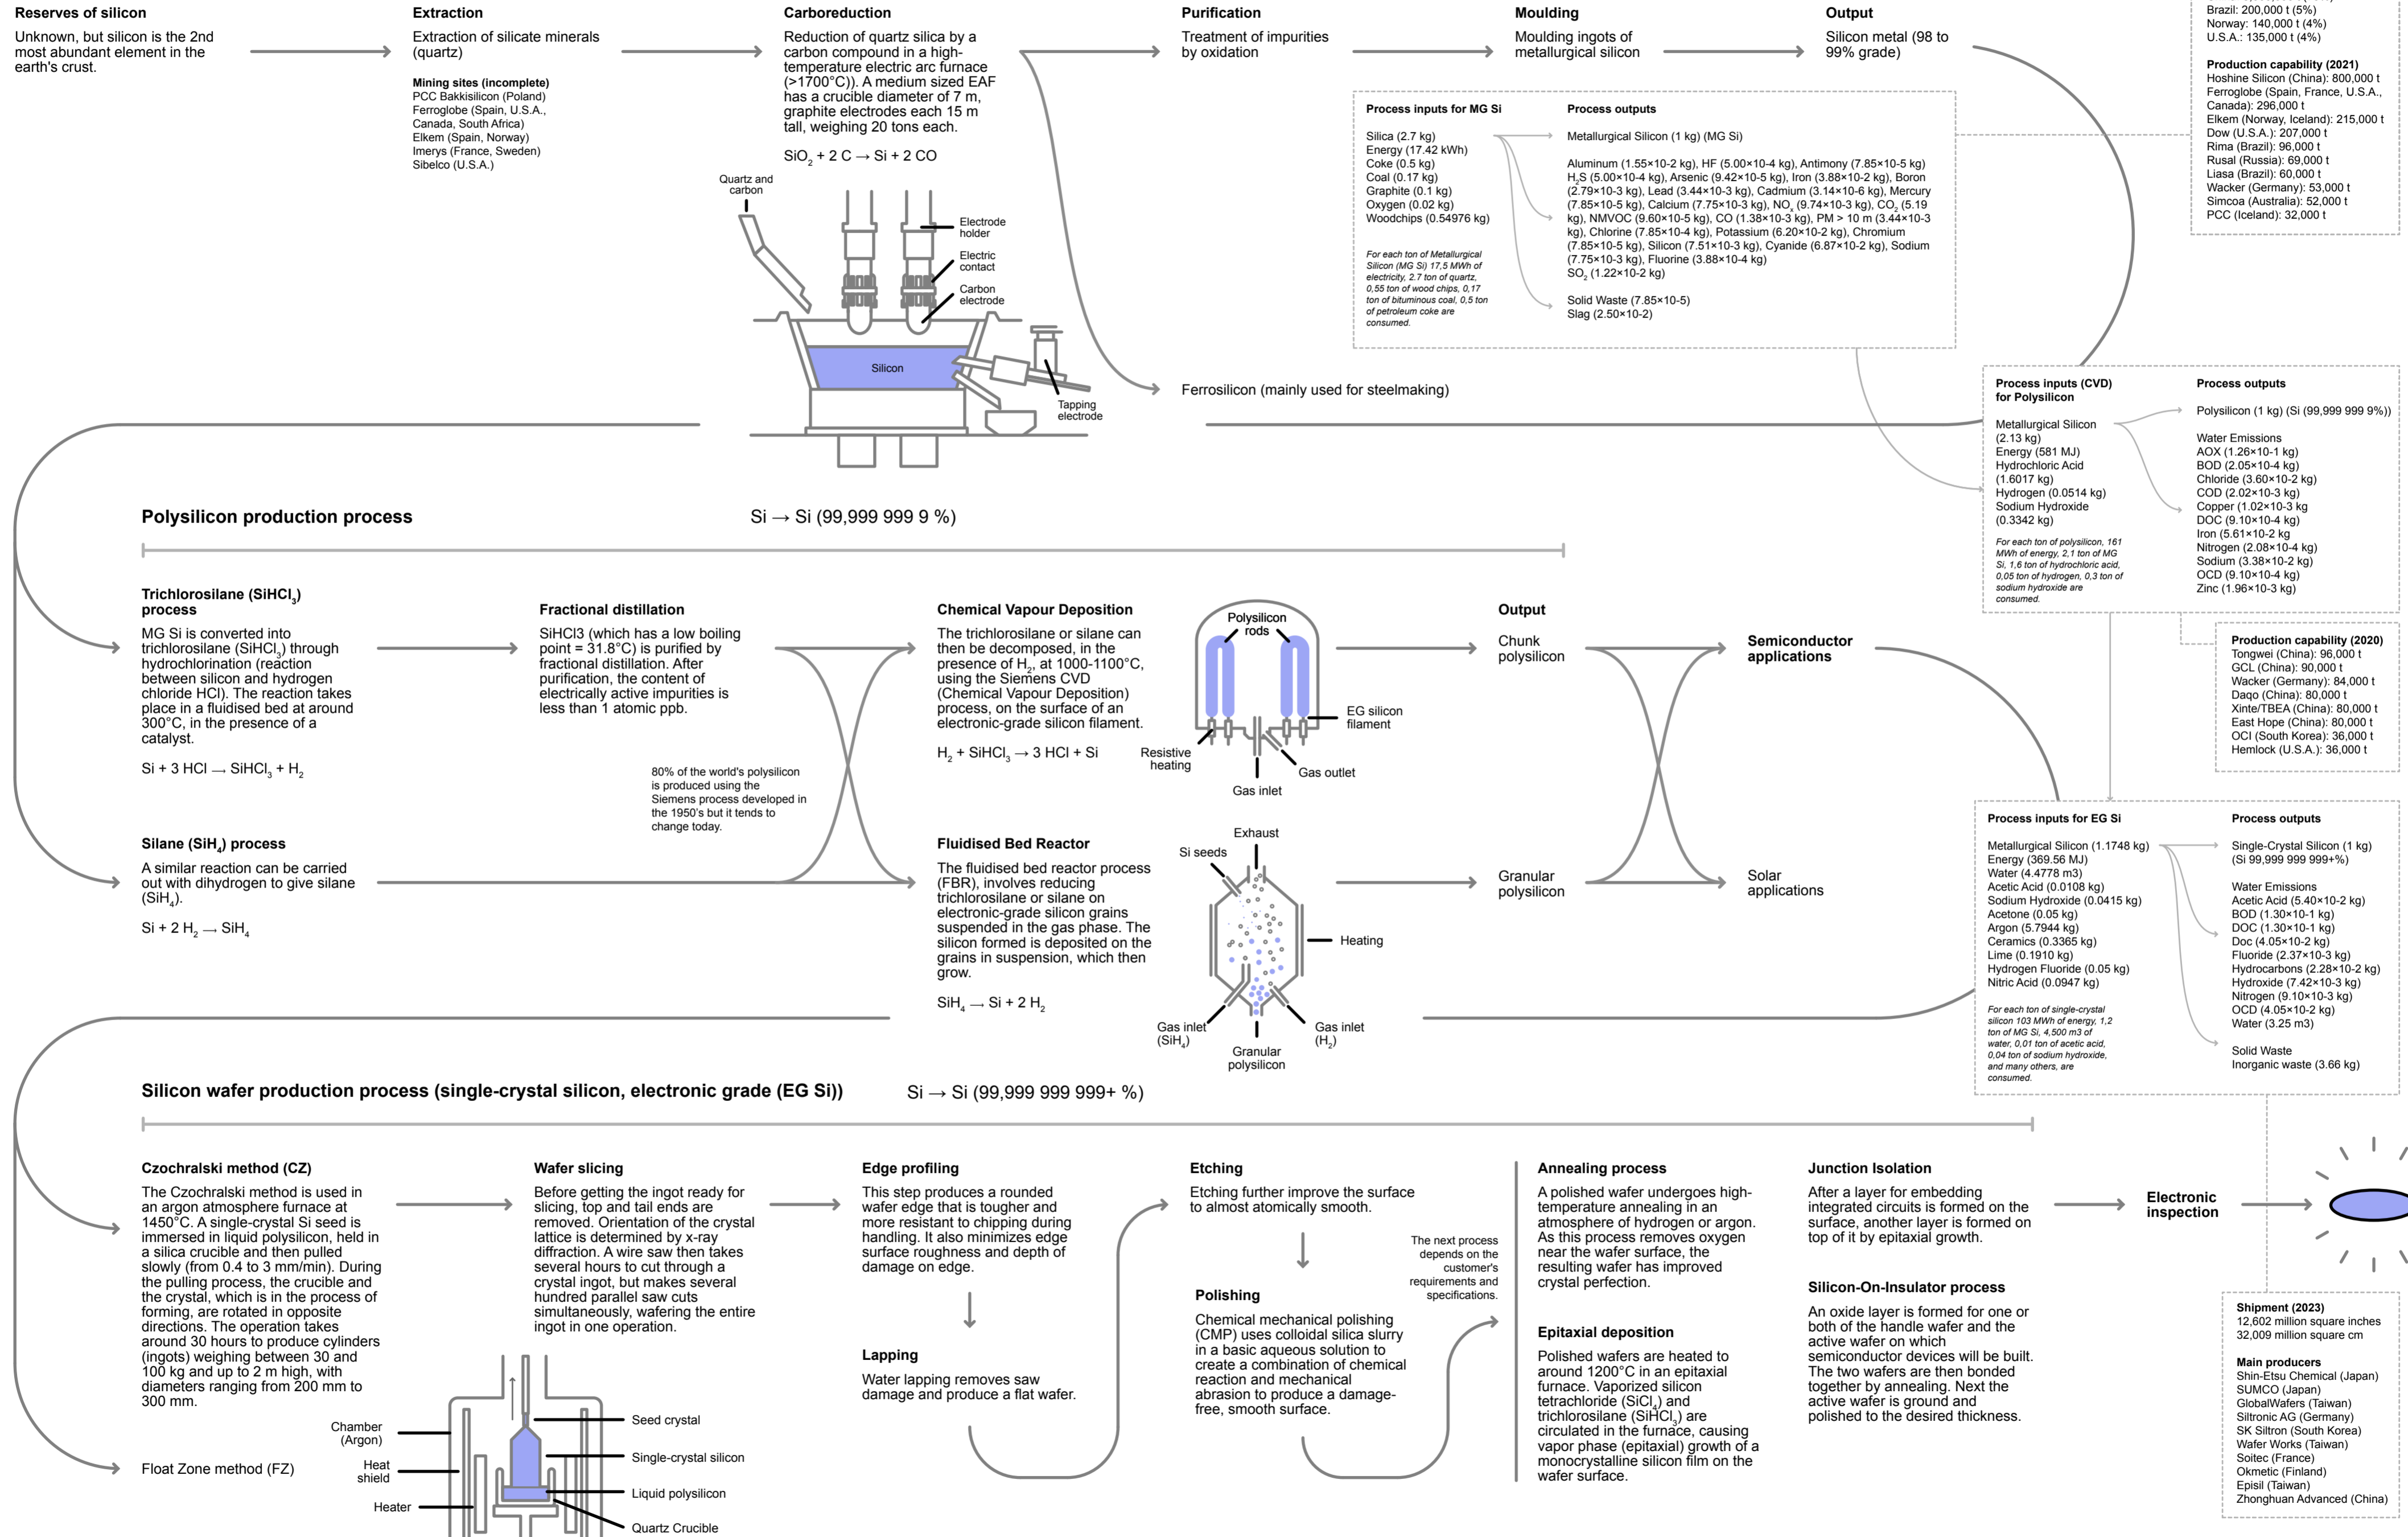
Reserves of silicon
Unknown, but silicon is the 2nd most abundant element in the earth's crust.

Extraction
Extraction of silicate minerals (quartz)

Mining sites (incomplete)
PCC Bakkisilicon (Poland)
Ferroglobe (Spain, U.S.A., Canada, South Africa)
Elkem (Spain, Norway)
Imerys (France, Sweden)
Sibelco (U.S.A.)

Carboreduction
Reduction of quartz silica by a carbon compound in a high-temperature electric arc furnace (>1700°C)). A medium sized EAF has a crucible diameter of 7 m, graphite electrodes each 15 m tall, weighing 20 tons each.

$SiO_2 + 2 C \rightarrow Si + 2 CO$

Quartz and carbon
Electrode holder
Electric contact
Carbon electrode
Silicon
Tapping electrode

Purification
Treatment of impurities by oxidation

Moulding
Moulding ingots of metallurgical silicon

Output
Silicon metal (98 to 99% grade)

Brazil: 200,000 t (5%)
Norway: 140,000 t (4%)
U.S.A.: 135,000 t (4%)

Production capability (2021)
Hoshine Silicon (China): 800,000 t
Ferroglobe (Spain, France, U.S.A., Canada): 296,000 t
Elkem (Norway, Iceland): 215,000 t
Dow (U.S.A.): 207,000 t
Rima (Brazil): 96,000 t
Rusal (Russia): 69,000 t
Liasa (Brazil): 60,000 t
Wacker (Germany): 53,000 t
Simcoa (Australia): 52,000 t
PCC (Iceland): 32,000 t

Process inputs for MG Si
Silica (2.7 kg)
Energy (17.42 kWh)
Coke (0.5 kg)
Coal (0.17 kg)
Graphite (0.1 kg)
Oxygen (0.02 kg)
Woodchips (0.54976 kg)

For each ton of Metallurgical Silicon (MG Si) 17,5 MWh of electricity, 2.7 ton of quartz, 0,55 ton of wood chips, 0,17 ton of bituminous coal, 0,5 ton of petroleum coke are consumed.

Process outputs
Metallurgical Silicon (1 kg) (MG Si)

Aluminum (1.55×10-2 kg), HF (5.00×10-4 kg), Antimony (7.85×10-5 kg) $H_2S$ (5.00×10-4 kg), Arsenic (9.42×10-5 kg), Iron (3.88×10-2 kg), Boron (2.79×10-3 kg), Lead (3.44×10-3 kg), Cadmium (3.14×10-6 kg), Mercury (7.85×10-5 kg), Calcium (7.75×10-3 kg), $NO_x$ (9.74×10-3 kg), $CO_2$ (5.19 kg), NMVOC (9.60×10-5 kg), CO (1.38×10-3 kg), PM > 10 m (3.44×10-3 kg), Chlorine (7.85×10-4 kg), Potassium (6.20×10-2 kg), Chromium (7.85×10-5 kg), Silicon (7.51×10-3 kg), Cyanide (6.87×10-2 kg), Sodium (7.75×10-3 kg), Fluorine (3.88×10-4 kg) $SO_2$ (1.22×10-2 kg)

Solid Waste (7.85×10-5)
Slag (2.50×10-2)

Ferrosilicon (mainly used for steelmaking)

Process inputs (CVD) for Polysilicon
Metallurgical Silicon (2.13 kg)
Energy (581 MJ)
Hydrochloric Acid (1.6017 kg)
Hydrogen (0.0514 kg)
Sodium Hydroxide (0.3342 kg)

For each ton of polysilicon, 161 MWh of energy, 2,1 ton of MG Si, 1,6 ton of hydrochloric acid, 0,05 ton of hydrogen, 0,3 ton of sodium hydroxide are consumed.

Process outputs
Polysilicon (1 kg) (Si (99,999 999 9%))

Water Emissions
AOX (1.26×10-1 kg)
BOD (2.05×10-4 kg)
Chloride (3.60×10-2 kg)
COD (2.02×10-3 kg)
Copper (1.02×10-3 kg
DOC (9.10×10-4 kg)
Iron (5.61×10-2 kg
Nitrogen (2.08×10-4 kg)
Sodium (3.38×10-2 kg)
OCD (9.10×10-4 kg)
Zinc (1.96×10-3 kg)

Polysilicon production process
Si → Si (99,999 999 9 %)

Trichlorosilane ($SiHCl_3$) process
MG Si is converted into trichlorosilane ($SiHCl_3$) through hydrochlorination (reaction between silicon and hydrogen chloride HCl). The reaction takes place in a fluidised bed at around 300°C, in the presence of a catalyst.

$Si + 3 HCl \rightarrow SiHCl_3 + H_2$

Fractional distillation
SiHCl3 (which has a low boiling point = 31.8°C) is purified by fractional distillation. After purification, the content of electrically active impurities is less than 1 atomic ppb.

80% of the world's polysilicon is produced using the Siemens process developed in the 1950's but it tends to change today.

Chemical Vapour Deposition
The trichlorosilane or silane can then be decomposed, in the presence of $H_2$, at 1000-1100°C, using the Siemens CVD (Chemical Vapour Deposition) process, on the surface of an electronic-grade silicon filament.

$H_2 + SiHCl_3 \rightarrow 3 HCl + Si$

Polysilicon rods
EG silicon filament
Resistive heating
Gas outlet
Gas inlet

Output
Chunk polysilicon

Semiconductor applications

Production capability (2020)
Tongwei (China): 96,000 t
GCL (China): 90,000 t
Wacker (Germany): 84,000 t
Daqo (China): 80,000 t
Xinte/TBEA (China): 80,000 t
East Hope (China): 80,000 t
OCI (South Korea): 36,000 t
Hemlock (U.S.A.): 36,000 t

Silane ($SiH_4$) process
A similar reaction can be carried out with dihydrogen to give silane ($SiH_4$).

$Si + 2 H_2 \rightarrow SiH_4$

Fluidised Bed Reactor
The fluidised bed reactor process (FBR), involves reducing trichlorosilane or silane on electronic-grade silicon grains suspended in the gas phase. The silicon formed is deposited on the grains in suspension, which then grow.

$SiH_4 \rightarrow Si + 2 H_2$

Exhaust
Si seeds
Heating
Gas inlet ($SiH_4$)
Gas inlet ($H_2$)
Granular polysilicon

Granular polysilicon

Solar applications

Process inputs for EG Si
Metallurgical Silicon (1.1748 kg)
Energy (369.56 MJ)
Water (4.4778 m3)
Acetic Acid (0.0108 kg)
Sodium Hydroxide (0.0415 kg)
Acetone (0.05 kg)
Argon (5.7944 kg)
Ceramics (0.3365 kg)
Lime (0.1910 kg)
Hydrogen Fluoride (0.05 kg)
Nitric Acid (0.0947 kg)

For each ton of single-crystal silicon 103 MWh of energy, 1,2 ton of MG Si, 4,500 m3 of water, 0,01 ton of acetic acid, 0,04 ton of sodium hydroxide, and many others, are consumed.

Process outputs
Single-Crystal Silicon (1 kg) (Si 99,999 999 999+%)

Water Emissions
Acetic Acid (5.40×10-2 kg)
BOD (1.30×10-1 kg)
DOC (1.30×10-1 kg)
Doc (4.05×10-2 kg)
Fluoride (2.37×10-3 kg)
Hydrocarbons (2.28×10-2 kg)
Hydroxide (7.42×10-3 kg)
Nitrogen (9.10×10-3 kg)
OCD (4.05×10-2 kg)
Water (3.25 m3)

Solid Waste
Inorganic waste (3.66 kg)

Silicon wafer production process (single-crystal silicon, electronic grade (EG Si))
Si → Si (99,999 999 999+ %)

Czochralski method (CZ)
The Czochralski method is used in an argon atmosphere furnace at 1450°C. A single-crystal Si seed is immersed in liquid polysilicon, held in a silica crucible and then pulled slowly (from 0.4 to 3 mm/min). During the pulling process, the crucible and the crystal, which is in the process of forming, are rotated in opposite directions. The operation takes around 30 hours to produce cylinders (ingots) weighing between 30 and 100 kg and up to 2 m high, with diameters ranging from 200 mm to 300 mm.

Chamber (Argon)
Heat shield
Heater
Seed crystal
Single-crystal silicon
Liquid polysilicon
Quartz Crucible

Float Zone method (FZ)

Wafer slicing
Before getting the ingot ready for slicing, top and tail ends are removed. Orientation of the crystal lattice is determined by x-ray diffraction. A wire saw then takes several hours to cut through a crystal ingot, but makes several hundred parallel saw cuts simultaneously, wafering the entire ingot in one operation.

Edge profiling
This step produces a rounded wafer edge that is tougher and more resistant to chipping during handling. It also minimizes edge surface roughness and depth of damage on edge.

Lapping
Water lapping removes saw damage and produce a flat wafer.

Etching
Etching further improve the surface to almost atomically smooth.

The next process depends on the customer's requirements and specifications.

Polishing
Chemical mechanical polishing (CMP) uses colloidal silica slurry in a basic aqueous solution to create a combination of chemical reaction and mechanical abrasion to produce a damage-free, smooth surface.

Annealing process
A polished wafer undergoes high-temperature annealing in an atmosphere of hydrogen or argon. As this process removes oxygen near the wafer surface, the resulting wafer has improved crystal perfection.

Epitaxial deposition
Polished wafers are heated to around 1200°C in an epitaxial furnace. Vaporized silicon tetrachloride ($SiCl_4$) and trichlorosilane ($SiHCl_3$) are circulated in the furnace, causing vapor phase (epitaxial) growth of a monocrystalline silicon film on the wafer surface.

Junction Isolation
After a layer for embedding integrated circuits is formed on the surface, another layer is formed on top of it by epitaxial growth.

Silicon-On-Insulator process
An oxide layer is formed for one or both of the handle wafer and the active wafer on which semiconductor devices will be built. The two wafers are then bonded together by annealing. Next the active wafer is ground and polished to the desired thickness.

Electronic inspection

Shipment (2023)
12,602 million square inches
32,009 million square cm

Main producers
Shin-Etsu Chemical (Japan)
SUMCO (Japan)
GlobalWafers (Taiwan)
Siltronic AG (Germany)
SK Siltron (South Korea)
Wafer Works (Taiwan)
Soitec (France)
Okmetic (Finland)
Episil (Taiwan)
Zhonghuan Advanced (China)